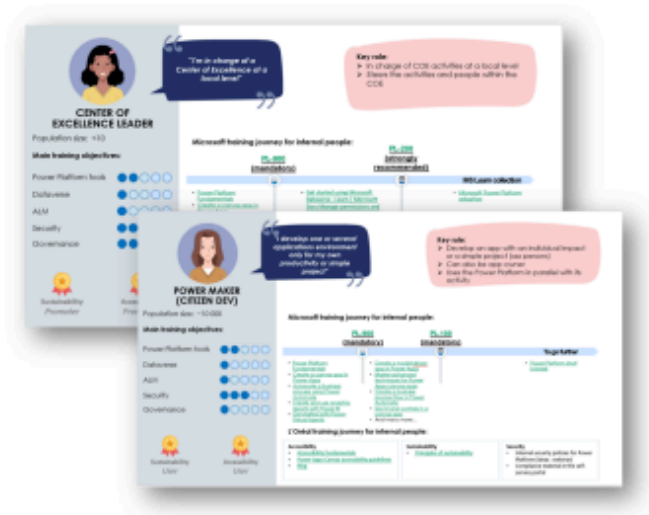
"I'm in charge of a Center of Excellence at a local level"

Key role:
➤ In charge of COE activities at a local level
➤ Steer the activities and people within the COE

CENTER OF EXCELLENCE LEADER
Population size: +10

Main training objectives:
Power Platform tools
Dataverse
ALM
Security
Governance

Microsoft training journey for internal people:
PL-900 (mandatory)
PL-200 (strongly recommended)
MS Learn collection

Sustainability Promoter

"I develop one or several applications environment only for my own productivity or simple project"

Key role:
➤ Develop an app with an individual impact or a simple project (see persona)
➤ Can also be app owner
➤ Uses the Power Platform in parallel with its activity

POWER MAKER (CITIZEN DEV)
Population size: ~10 000

Main training objectives:
Power Platform tools
Dataverse
Apps
Security
Governance

Microsoft training journey for internal people:
PL-900 (mandatory)
PL-100 (mandatory)
To go further

L'Oréal training journey for internal people:
Accessibility
Sustainability
Principles of sustainability
Security

Sustainability User
Accessibility User